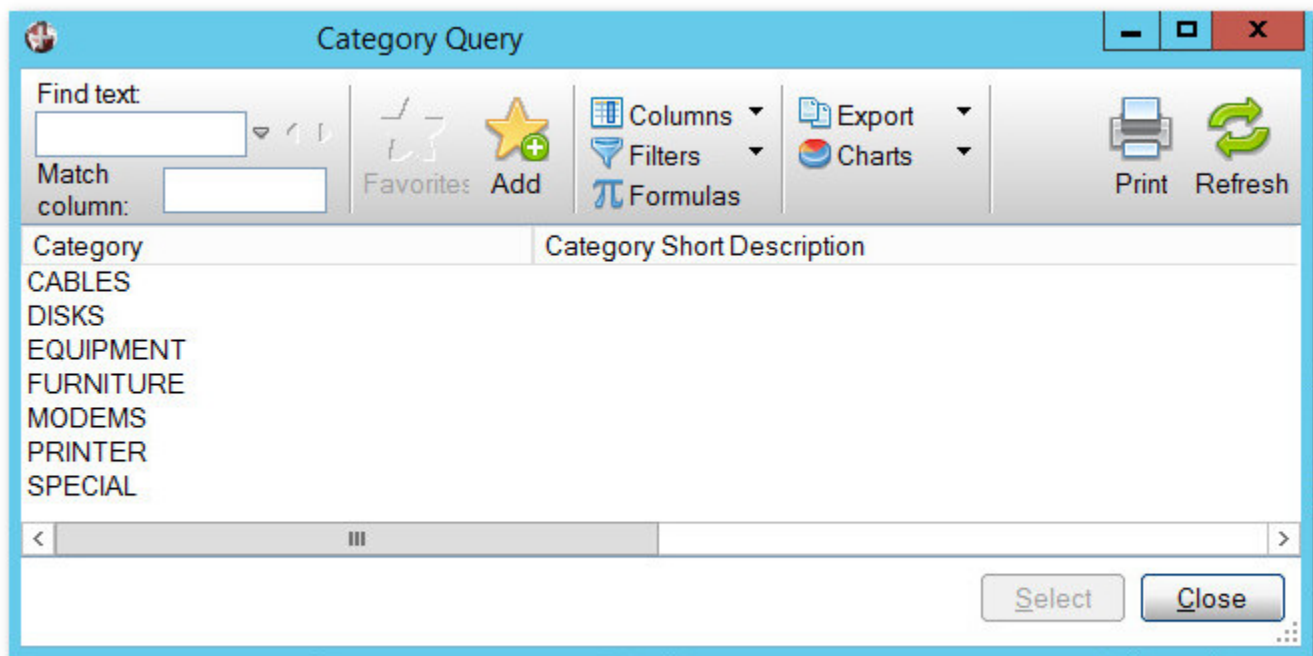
Category Query

Find text:

Match column:

Favorites Add

Columns
Filters
Formulas

Export
Charts

Print Refresh

| Category | Category Short Description |
|---|---|
| CABLES | |
| DISKS | |
| EQUIPMENT | |
| FURNITURE | |
| MODEMS | |
| PRINTER | |
| SPECIAL | |

Select Close